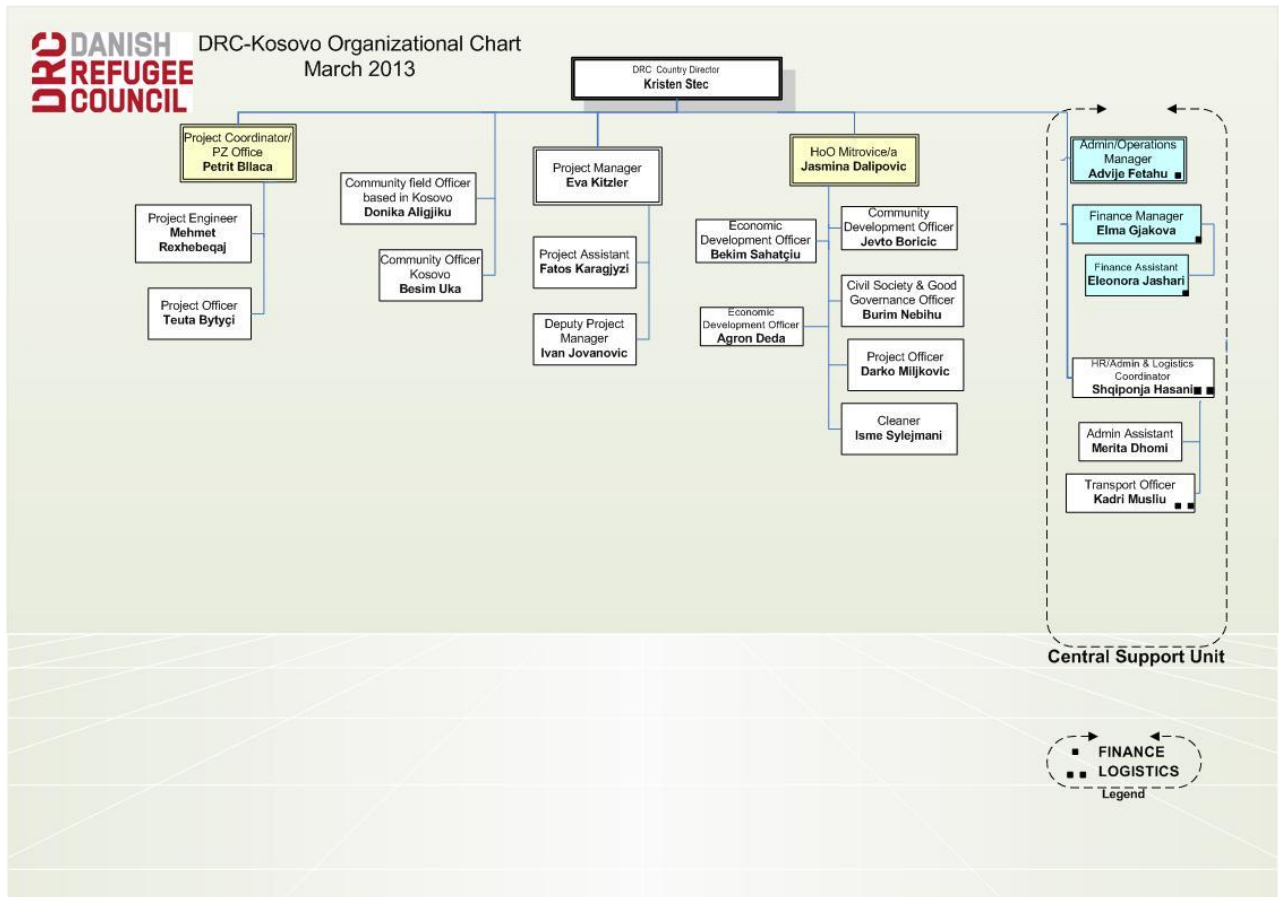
DRC DANISH REFUGEE COUNCIL

DRC-Kosovo Organizational Chart
March 2013

DRC Country Director
Kristen Stec

Project Coordinator/ PZ Office
Petrit Bllaca

Project Engineer
Mehmet Rexhebeqaj

Project Officer
Teuta Bytyçi

Community field Officer based in Kosovo
Donika Aligjiku

Community Officer Kosovo
Besim Uka

Project Manager
Eva Kitzler

Project Assistant
Fatos Karagjyzi

Deputy Project Manager
Ivan Jovanovic

HoO Mitrovice/a
Jasmina Dalipovic

Economic Development Officer
Bekim Sahatçiu

Economic Development Officer
Agron Deda

Community Development Officer
Jevto Boricic

Civil Society & Good Governance Officer
Burim Nebihu

Project Officer
Darko Miljkovic

Cleaner
Isme Sylejmani

Admin/Operations Manager
Advije Fetahu ▪

Finance Manager
Elma Gjakova ▪

Finance Assistant
Eleonora Jashari ▪

HR/Admin & Logistics Coordinator
Shqiponja Hasani ▪▪

Admin Assistant
Merita Dhomi

Transport Officer
Kadri Musliu ▪▪

Central Support Unit

▪ FINANCE
▪▪ LOGISTICS
Legend